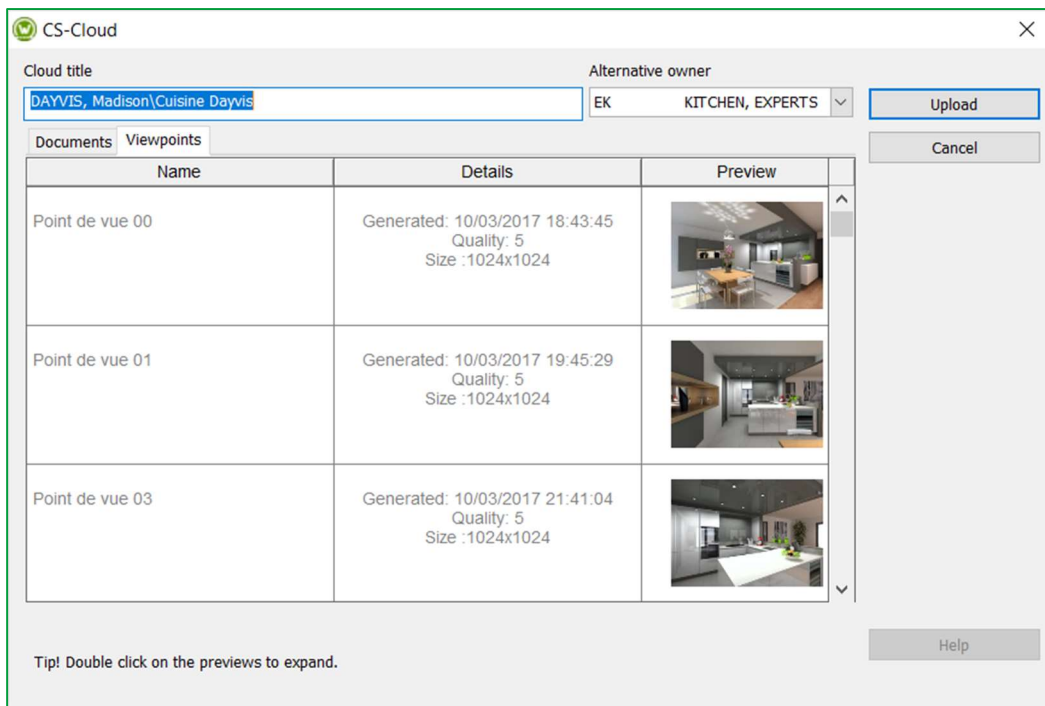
CS-Cloud

Cloud title
DAYVIS, Madison\Cuisine Dayvis

Alternative owner
EK KITCHEN, EXPERTS

Upload
Cancel

Documents Viewpoints

| Name | Details | Preview |
|---|---|---|
| Point de vue 00 | Generated: 10/03/2017 18:43:45 Quality: 5 Size :1024x1024 | |
| Point de vue 01 | Generated: 10/03/2017 19:45:29 Quality: 5 Size :1024x1024 | |
| Point de vue 03 | Generated: 10/03/2017 21:41:04 Quality: 5 Size :1024x1024 | |

Help

Tip! Double click on the previews to expand.